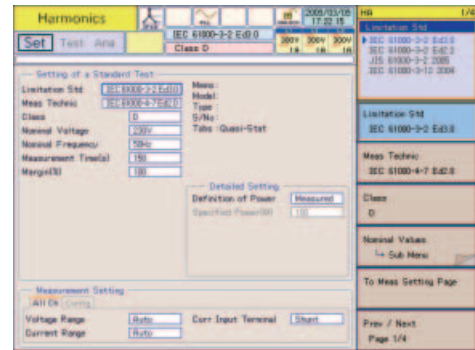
Harmonics

Set Test Ana

IEC 61000-3-2 Ed3.0
Class D

2005/03/15 17:22:15

300V 1A 300V 1A 300V 1A

HA 1/4
Limitation Std
IEC 61000-3-2 Ed3.0
IEC 61000-3-2 Ed2.2
JIS 61000-3-2 2005
IEC 61000-3-12 2004

Setting of a Standard Test

Limitation Std IEC 61000-3-2 Ed3.0
Meas Technic IEC 61000-4-7 Ed2.0
Class D
Nominal Voltage 230V
Nominal Frequency 50Hz
Measurement Time(s) 150
Margin(%) 100

Memo :
Model :
Type :
S/No :
Tobs :Quasi-Stat

Detailed Setting
Definition of Power Measured
Specified Power(W) 100

Measurement Setting
All Ch Config
Voltage Range Auto
Current Range Auto
Curr Input Terminal Shunt

Limitation Std
IEC 61000-3-2 Ed3.0

Meas Technic
IEC 61000-4-7 Ed2.0

Class
D

Nominal Values
Sub Menu

To Meas Setting Page

Prev / Next
Page 1/4